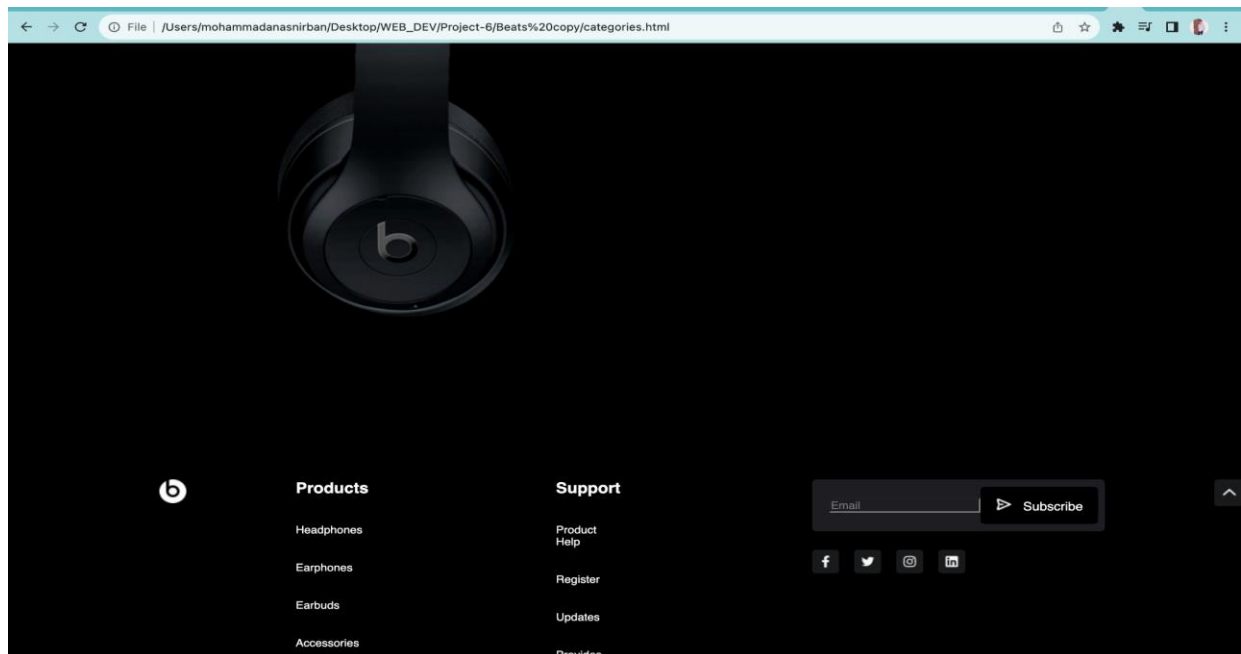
File | /Users/mohammadanasnirban/Desktop/WEB_DEV/Project-6/Beats%20copy/categories.html

Products

Headphones

Earphones

Earbuds

Accessories

Support

Product Help

Register

Updates

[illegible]

Email

Subscribe